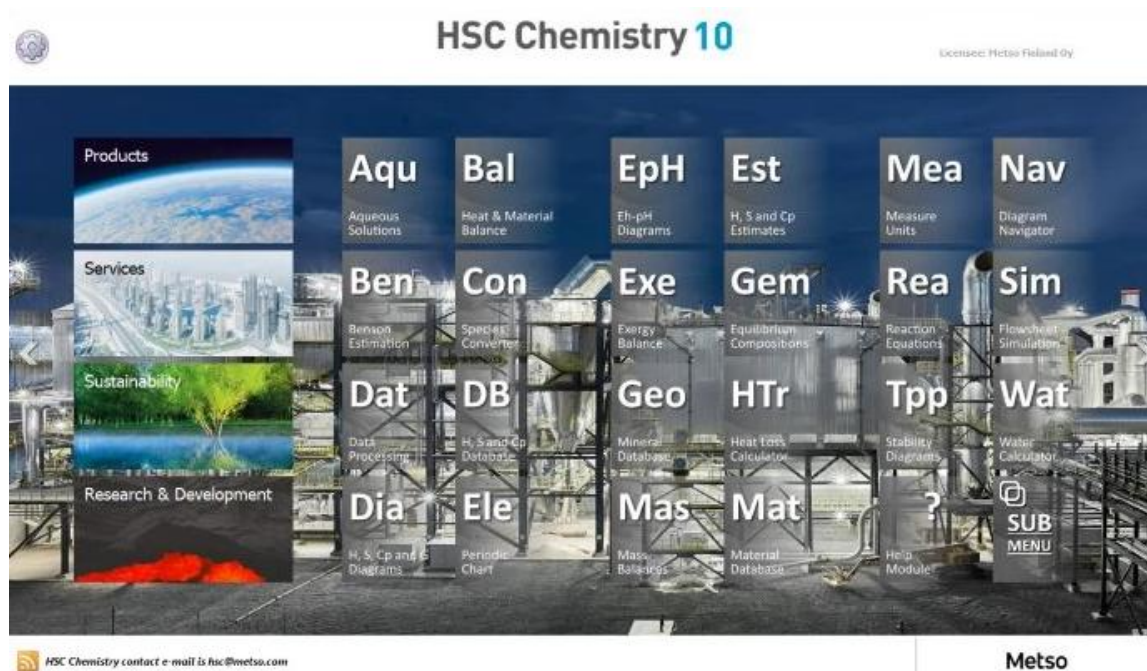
HSC Chemistry 10

Licensee: Metso Finland Oy

Products

Services

Sustainability

Research & Development

Aqu
Aqueous Solutions

Bal
Heat & Material Balance

EpH
Eh-pH Diagrams

Est
H, S and Cp Estimates

Mea
Measure Units

Nav
Diagram Navigator

Ben
Benson Estimation

Con
Species Converter

Exe
Exergy Balance

Gem
Equilibrium Compositions

Rea
Reaction Equations

Sim
Flowsheet Simulation

Dat
Data Processing

DB
H, S and Cp Database

Geo
Mineral Database

HTr
Heat Loss Calculator

Tpp
Stability Diagrams

Wat
Water Calculator

Dia
H, S, Cp and G Diagrams

Ele
Periodic Chart

Mas
Mass Balances

Mat
Material Database

?
Help Module

SUB
MENU

HSC Chemistry contact e-mail is hsc@metso.com

Metso